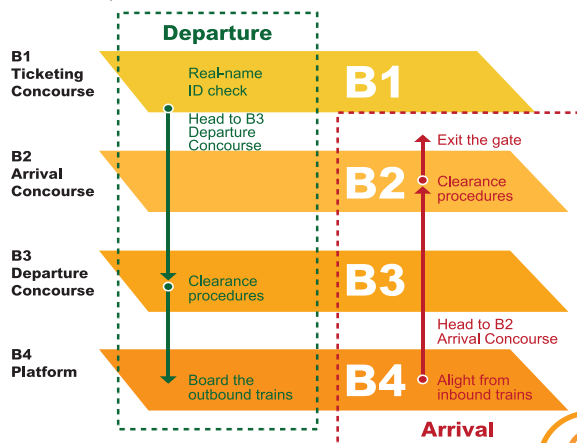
Departure

B1
Ticketing
Concourse

Real-name ID check

B1

Head to B3 Departure Concourse

B2
Arrival
Concourse

Exit the gate

B2

Clearance procedures

B3
Departure
Concourse

Clearance procedures

B3

Head to B2 Arrival Concourse

B4
Platform

Board the outbound trains

B4

Alight from inbound trains

Arrival